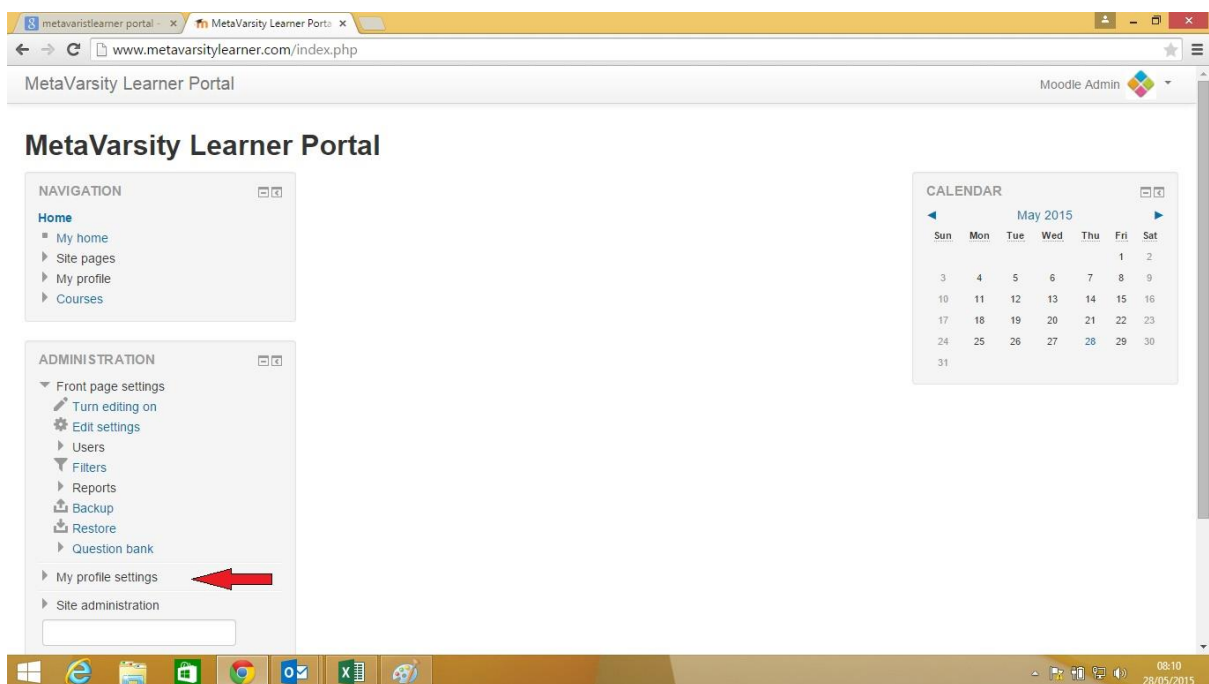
metavaristlearner portal - ×
MetaVarsity Learner Porta ×

www.metavarsitylearner.com/index.php

MetaVarsity Learner Portal

Moodle Admin

# MetaVarsity Learner Portal

NAVIGATION

Home
My home
Site pages
My profile
Courses

ADMINISTRATION

Front page settings
Turn editing on
Edit settings
Users
Filters
Reports
Backup
Restore
Question bank
My profile settings
Site administration

CALENDAR

May 2015

| Sun | Mon | Tue | Wed | Thu | Fri | Sat |
|---|---|---|---|---|---|---|
| | | | | | 1 | 2 |
| 3 | 4 | 5 | 6 | 7 | 8 | 9 |
| 10 | 11 | 12 | 13 | 14 | 15 | 16 |
| 17 | 18 | 19 | 20 | 21 | 22 | 23 |
| 24 | 25 | 26 | 27 | 28 | 29 | 30 |
| 31 | | | | | | |

08:10
28/05/2015